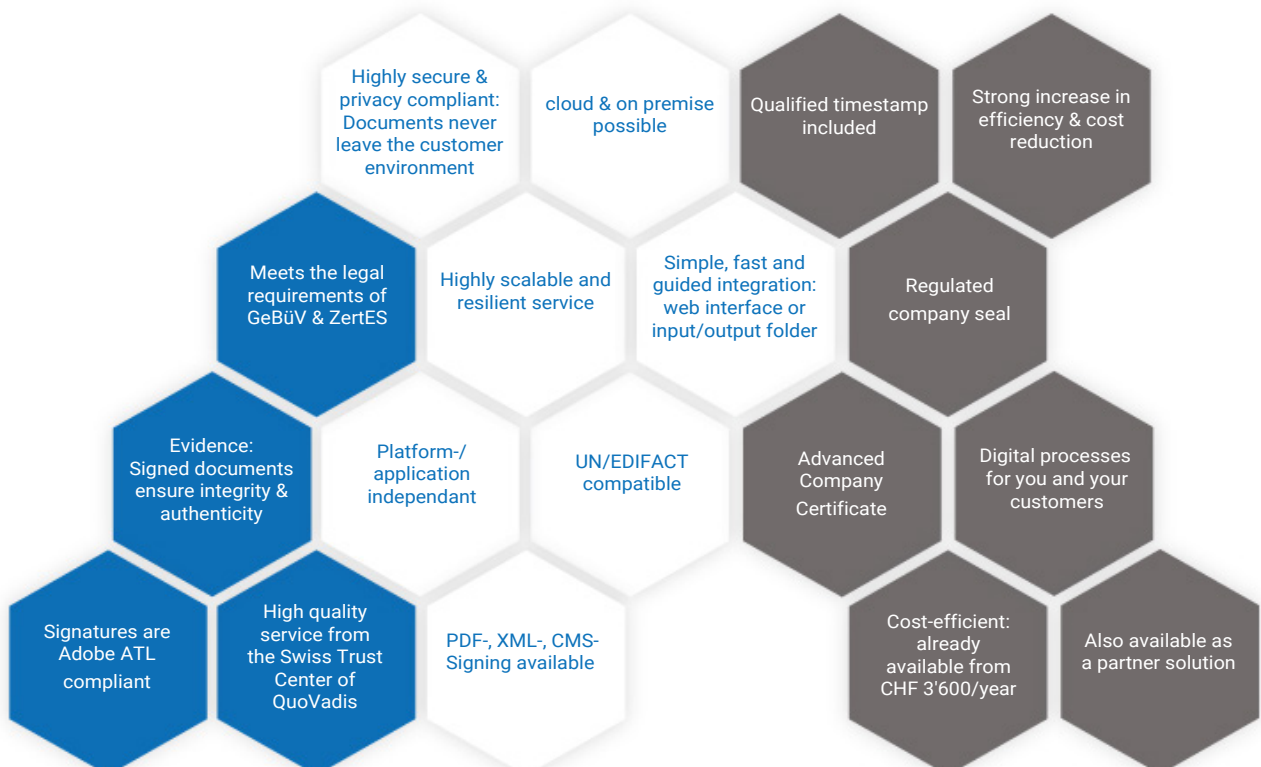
Highly secure & privacy compliant: Documents never leave the customer environment

cloud & on premise possible

Qualified timestamp included

Strong increase in efficiency & cost reduction

Meets the legal requirements of GeBüV & ZertES

Highly scalable and resilient service

Simple, fast and guided integration: web interface or input/output folder

Regulated company seal

Evidence: Signed documents ensure integrity & authenticity

Platform-/ application independant

UN/EDIFACT compatible

Advanced Company Certificate

Digital processes for you and your customers

Signatures are Adobe ATL compliant

High quality service from the Swiss Trust Center of QuoVadis

PDF-, XML-, CMS-Signing available

Cost-efficient: already available from CHF 3'600/year

Also available as a partner solution